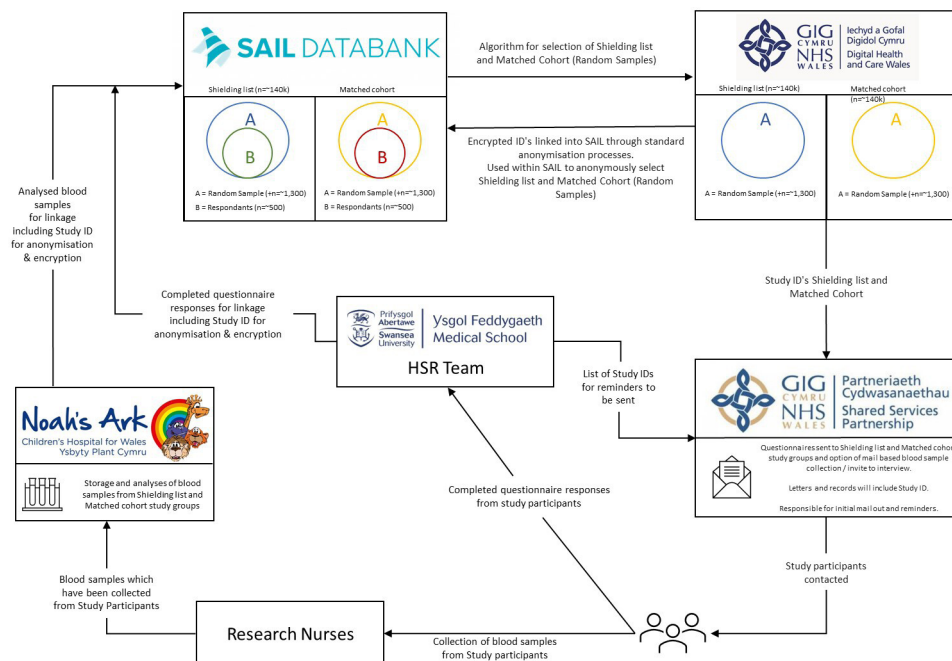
SAIL DATABANK

Shielding list (n=~140k)

Matched cohort

A

B

A

B

A = Random Sample (+n=~1,300)
B = Respondants (n=~500)

A = Random Sample (+n=~1,300)
B = Respondants (n=~500)

Algorithm for selection of Shielding list and Matched Cohort (Random Samples)

GIG CYMRU NHS WALES Iechyd a Gofal Digidol Cymru Digital Health and Care Wales

Shielding list (n=~140k)

Matched cohort (n=~140k)

A

A

A = Random Sample (+n=~1,300)

A = Random Sample (+n=~1,300)

Encrypted ID's linked into SAIL through standard anonymisation processes. Used within SAIL to anonymously select Shielding list and Matched Cohort (Random Samples)

Analysed blood samples for linkage including Study ID for anonymisation & encryption

Completed questionnaire responses for linkage including Study ID for anonymisation & encryption

Prifysgol Abertawe Swansea University Ysgol Feddygaeth Medical School

HSR Team

Study ID's Shielding list and Matched Cohort

List of Study IDs for reminders to be sent

GIG CYMRU NHS WALES Partneriaeth Cydwasanaethau Shared Services Partnership

Questionnaires sent to Shielding list and Matched cohort study groups and option of mail based blood sample collection / invite to interview.

Letters and records will include Study ID.

Responsible for initial mail out and reminders.

Noah's Ark Children's Hospital for Wales Ysbyty Plant Cymru

Storage and analyses of blood samples from Shielding list and Matched cohort study groups

Completed questionnaire responses from study participants

Blood samples which have been collected from Study Participants

Study participants contacted

Research Nurses

Collection of blood samples from Study participants